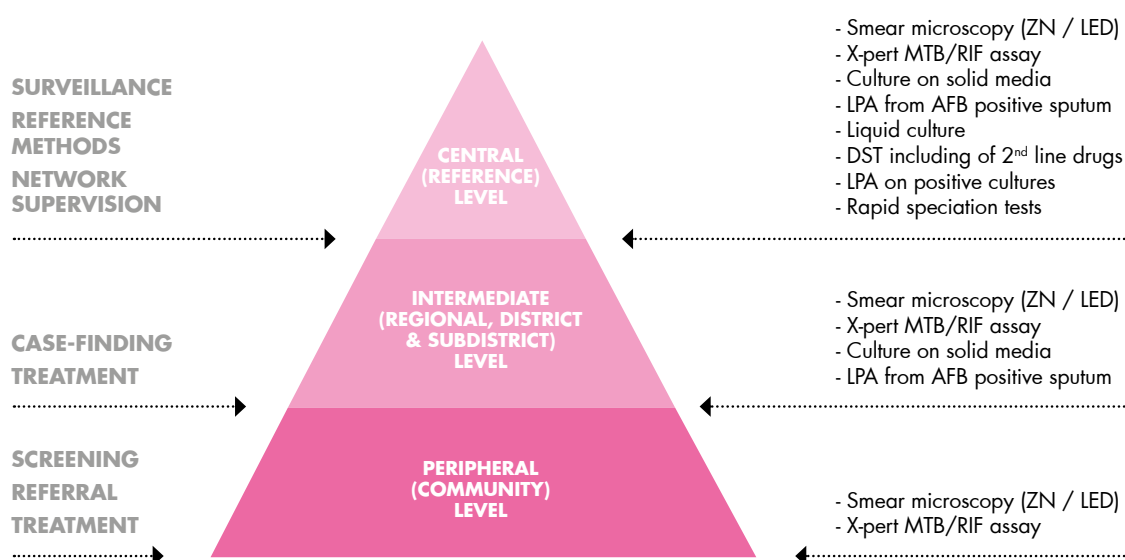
SURVEILLANCE
REFERENCE METHODS
NETWORK SUPERVISION

CENTRAL (REFERENCE) LEVEL

- Smear microscopy (ZN / LED)
- X-pert MTB/RIF assay
- Culture on solid media
- LPA from AFB positive sputum
- Liquid culture
- DST including of 2$^{nd}$ line drugs
- LPA on positive cultures
- Rapid speciation tests

CASE-FINDING
TREATMENT

INTERMEDIATE (REGIONAL, DISTRICT & SUBDISTRICT) LEVEL

- Smear microscopy (ZN / LED)
- X-pert MTB/RIF assay
- Culture on solid media
- LPA from AFB positive sputum

SCREENING
REFERRAL
TREATMENT

PERIPHERAL (COMMUNITY) LEVEL

- Smear microscopy (ZN / LED)
- X-pert MTB/RIF assay